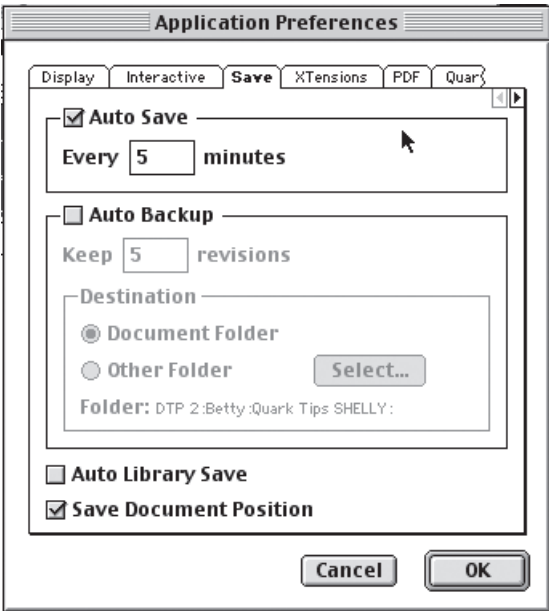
Application Preferences

Display | Interactive | Save | XTensions | PDF | Quar

☑ Auto Save

Every 5 minutes

☐ Auto Backup

Keep 5 revisions

Destination

◉ Document Folder

○ Other Folder Select...

Folder: DTP 2:Betty:Quark Tips SHELLY:

☐ Auto Library Save

☑ Save Document Position

Cancel OK